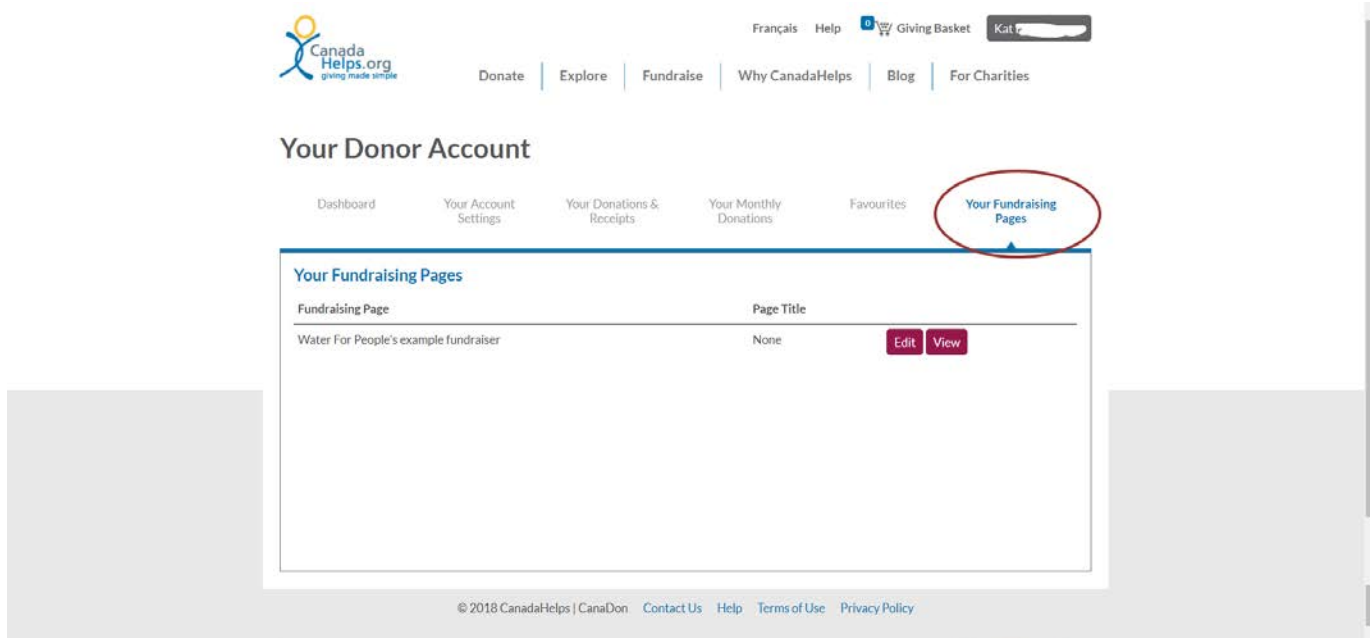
CanadaHelps.org
giving made simple

Français Help 0 Giving Basket Kat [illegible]

Donate | Explore | Fundraise | Why CanadaHelps | Blog | For Charities

Your Donor Account

Dashboard | Your Account Settings | Your Donations & Receipts | Your Monthly Donations | Favourites | Your Fundraising Pages

Your Fundraising Pages

| Fundraising Page | Page Title | |
|---|---|---|
| Water For People's example fundraiser | None | Edit View |

© 2018 CanadaHelps | CanaDon Contact Us Help Terms of Use Privacy Policy